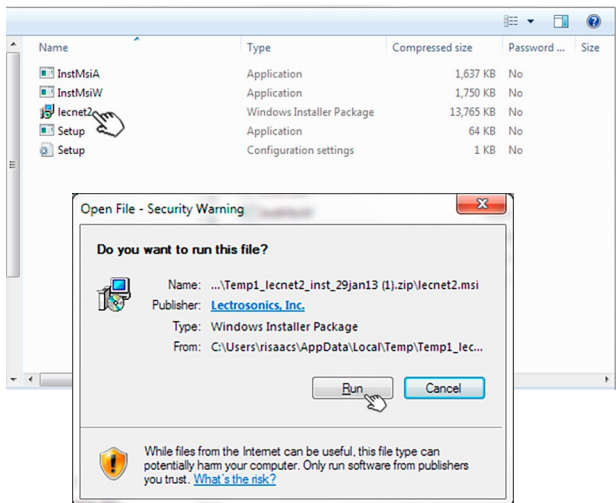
| Name | Type | Compressed size | Password ... | Size |
|---|---|---|---|---|
| InstMsiA | Application | 1,637 KB | No | |
| InstMsiW | Application | 1,750 KB | No | |
| lecnet2 | Windows Installer Package | 13,765 KB | No | |
| Setup | Application | 64 KB | No | |
| Setup | Configuration settings | 1 KB | No | |

Open File - Security Warning

Do you want to run this file?

Name: ...\Temp1_lecnet2_inst_29jan13 (1).zip\lecnet2.msi

Publisher: Lectrosonics, Inc.

Type: Windows Installer Package

From: C:\Users\risaacs\AppData\Local\Temp\Temp1_lec...

Run Cancel

While files from the Internet can be useful, this file type can potentially harm your computer. Only run software from publishers you trust. What's the risk?